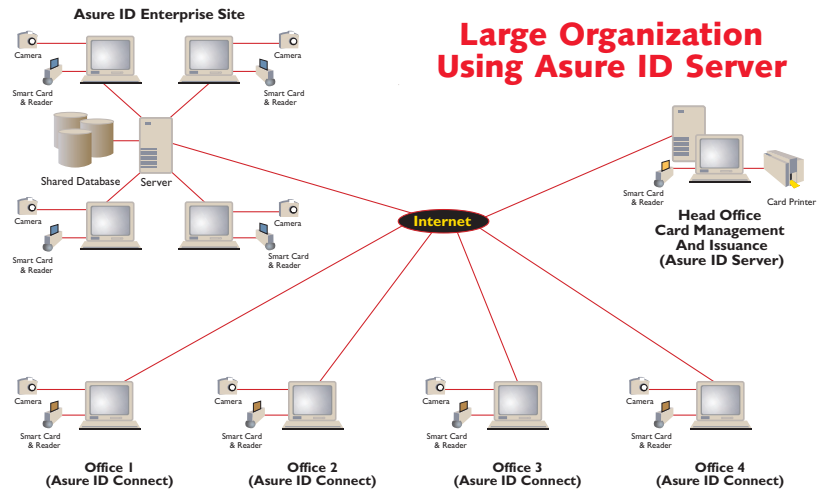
Asure ID Enterprise Site

Large Organization
Using Asure ID Server

Camera
Smart Card & Reader
Camera
Smart Card & Reader
Shared Database
Server
Camera
Smart Card & Reader
Camera
Smart Card & Reader

Internet

Smart Card & Reader
Card Printer
Head Office
Card Management
And Issuance
(Asure ID Server)

Camera
Smart Card & Reader
Office 1
(Asure ID Connect)

Camera
Smart Card & Reader
Office 2
(Asure ID Connect)

Camera
Smart Card & Reader
Office 3
(Asure ID Connect)

Camera
Smart Card & Reader
Office 4
(Asure ID Connect)